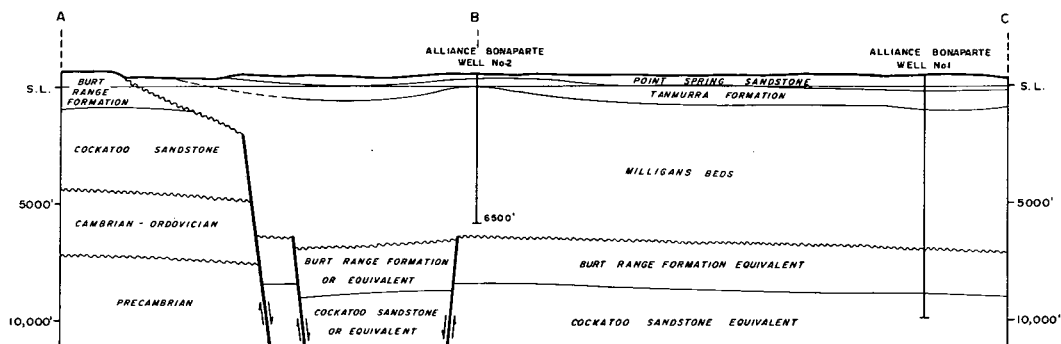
A

B

C

ALLIANCE BONAPARTE WELL No2

ALLIANCE BONAPARTE WELL No1

S.L.

BURT RANGE FORMATION

POINT SPRING SANDSTONE

TANMURRA FORMATION

S.L.

COCKATOO SANDSTONE

MILLIGANS BEDS

5000'

CAMBRIAN - ORDOVICIAN

6500'

5000'

BURT RANGE FORMATION OR EQUIVALENT

BURT RANGE FORMATION EQUIVALENT

PRECAMBRIAN

COCKATOO SANDSTONE OR EQUIVALENT

COCKATOO SANDSTONE EQUIVALENT

10,000'

10,000'